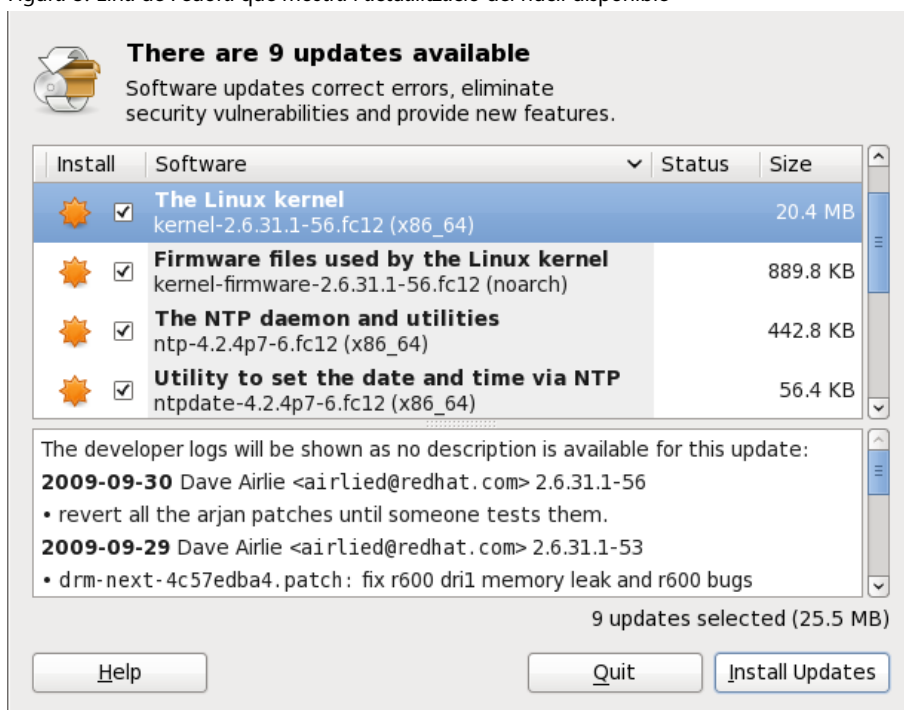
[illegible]

There are 9 updates available

Software updates correct errors, eliminate security vulnerabilities and provide new features.

| Install | Software | Status | Size |
|---|---|---|---|
| ☑ | The Linux kernel kernel-2.6.31.1-56.fc12 (x86_64) | | 20.4 MB |
| ☑ | Firmware files used by the Linux kernel kernel-firmware-2.6.31.1-56.fc12 (noarch) | | 889.8 KB |
| ☑ | The NTP daemon and utilities ntp-4.2.4p7-6.fc12 (x86_64) | | 442.8 KB |
| ☑ | Utility to set the date and time via NTP ntpdate-4.2.4p7-6.fc12 (x86_64) | | 56.4 KB |

The developer logs will be shown as no description is available for this update:

2009-09-30 Dave Airlie <airlied@redhat.com> 2.6.31.1-56

• revert all the arjan patches until someone tests them.

2009-09-29 Dave Airlie <airlied@redhat.com> 2.6.31.1-53

• drm-next-4c57edba4.patch: fix r600 dri1 memory leak and r600 bugs

9 updates selected (25.5 MB)

Help

Quit

Install Updates